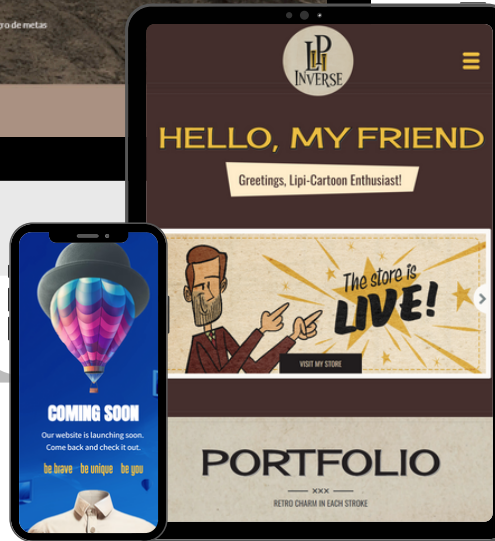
ro de metas

LP
INVERSE

HELLO, MY FRIEND

Greetings, Lipi-Cartoon Enthusiast!

The store is LIVE!

VISIT MY STORE

PORTFOLIO

XXX

RETRO CHARM IN EACH STROKE

COMING SOON

Our website is launching soon. Come back and check it out.

be brave be unique be you